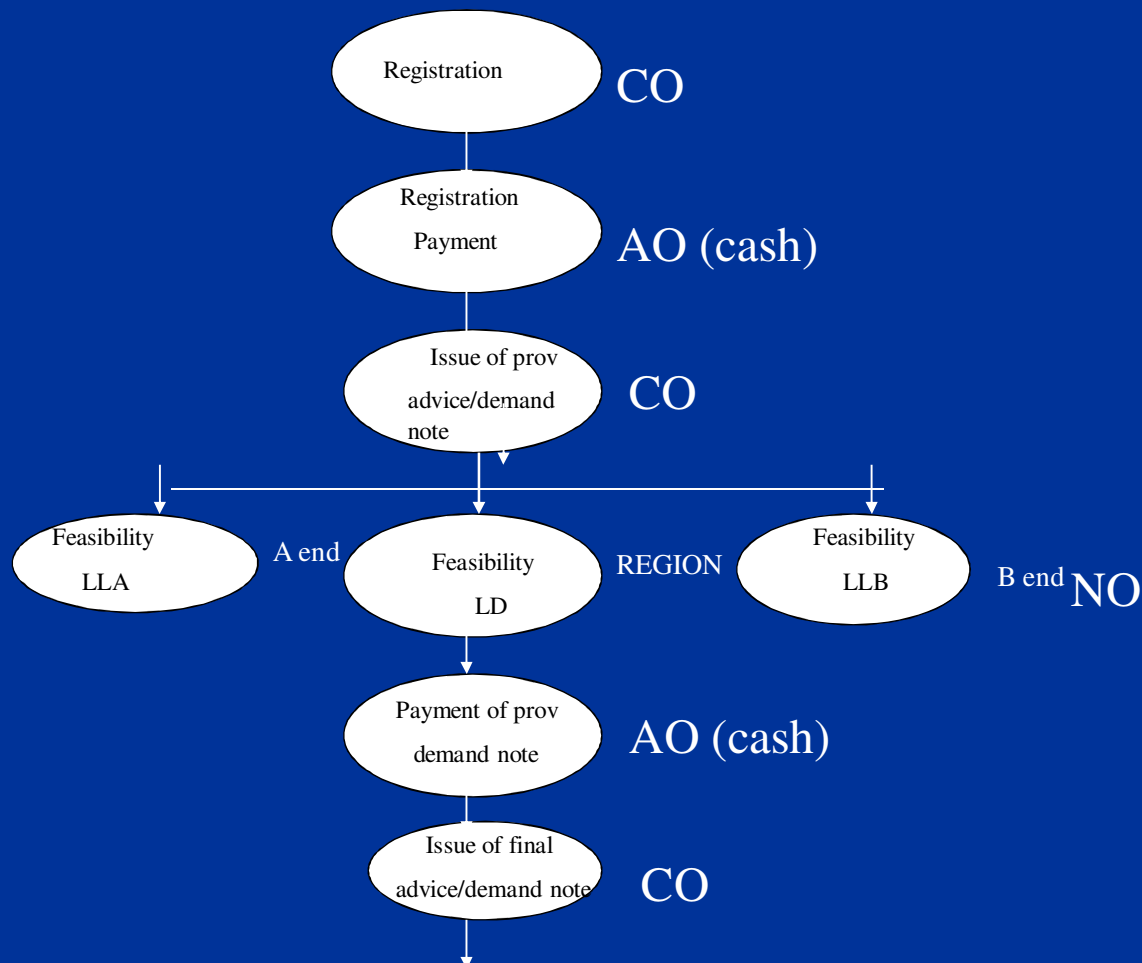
Registration

CO

Registration Payment

AO (cash)

Issue of prov advice/demand note

CO

Feasibility LLA

A end

Feasibility LD

REGION

Feasibility LLB

B end NO

Payment of prov demand note

AO (cash)

Issue of final advice/demand note

CO